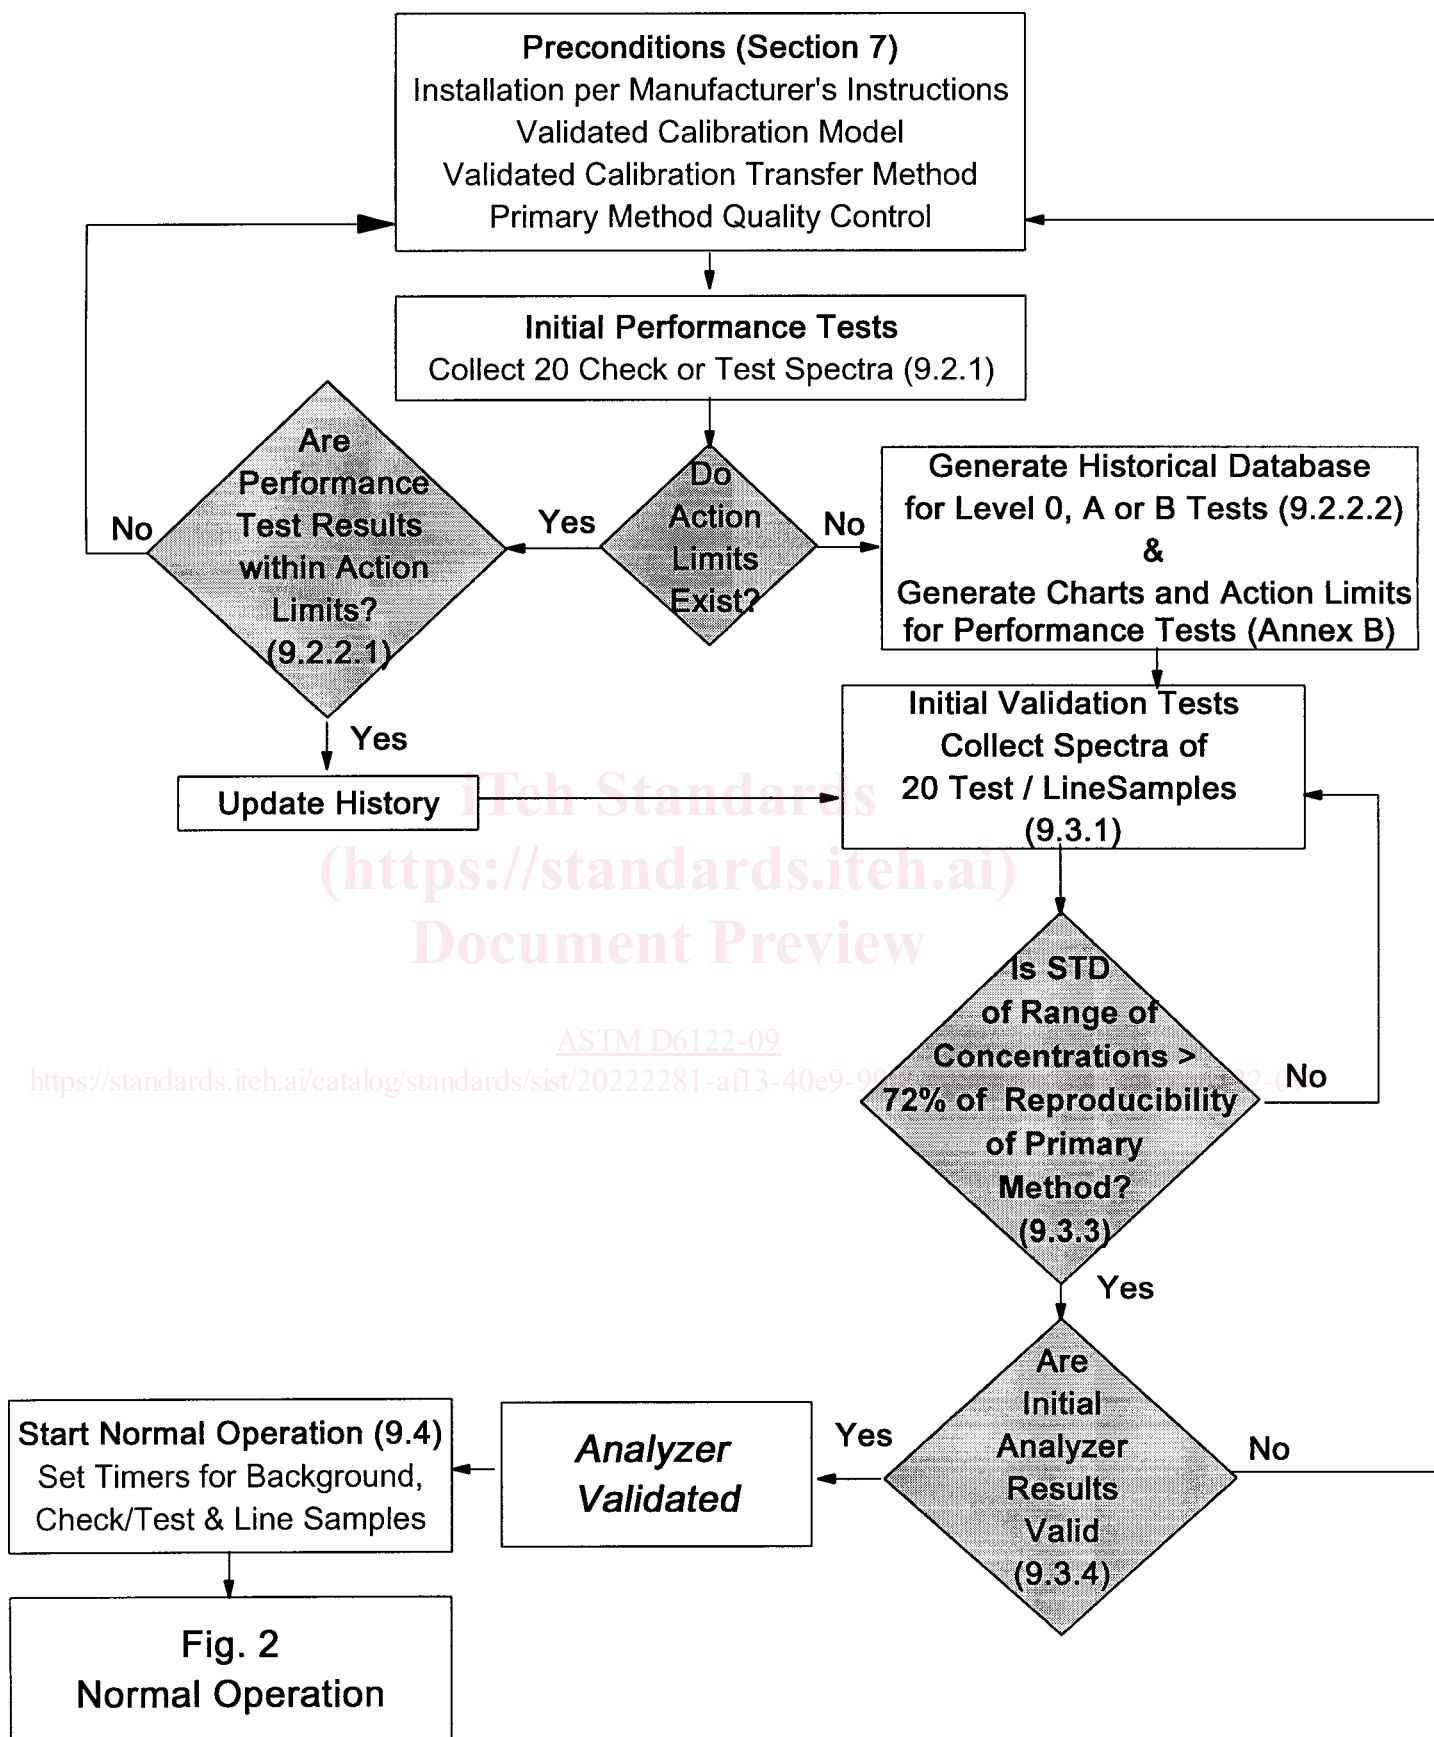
Preconditions (Section 7)
Installation per Manufacturer's Instructions
Validated Calibration Model
Validated Calibration Transfer Method
Primary Method Quality Control

Initial Performance Tests
Collect 20 Check or Test Spectra (9.2.1)

Are Performance Test Results within Action Limits? (9.2.2.1)

No

Yes

Do Action Limits Exist?

No

Generate Historical Database for Level 0, A or B Tests (9.2.2.2)
&
Generate Charts and Action Limits for Performance Tests (Annex B)

Yes

Update History

Initial Validation Tests
Collect Spectra of
20 Test / LineSamples
(9.3.1)

iTeh Standards
(https://standards.iteh.ai)
Document Preview

ASTM D6122-09
https://standards.iteh.ai/catalog/standards/sist/20222281-af13-40e9-9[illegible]

Is STD of Range of Concentrations > 72% of Reproducibility of Primary Method? (9.3.3)

No

Yes

Are Initial Analyzer Results Valid (9.3.4)

No

Yes

Analyzer Validated

Start Normal Operation (9.4)
Set Timers for Background, Check/Test & Line Samples

Fig. 2
Normal Operation